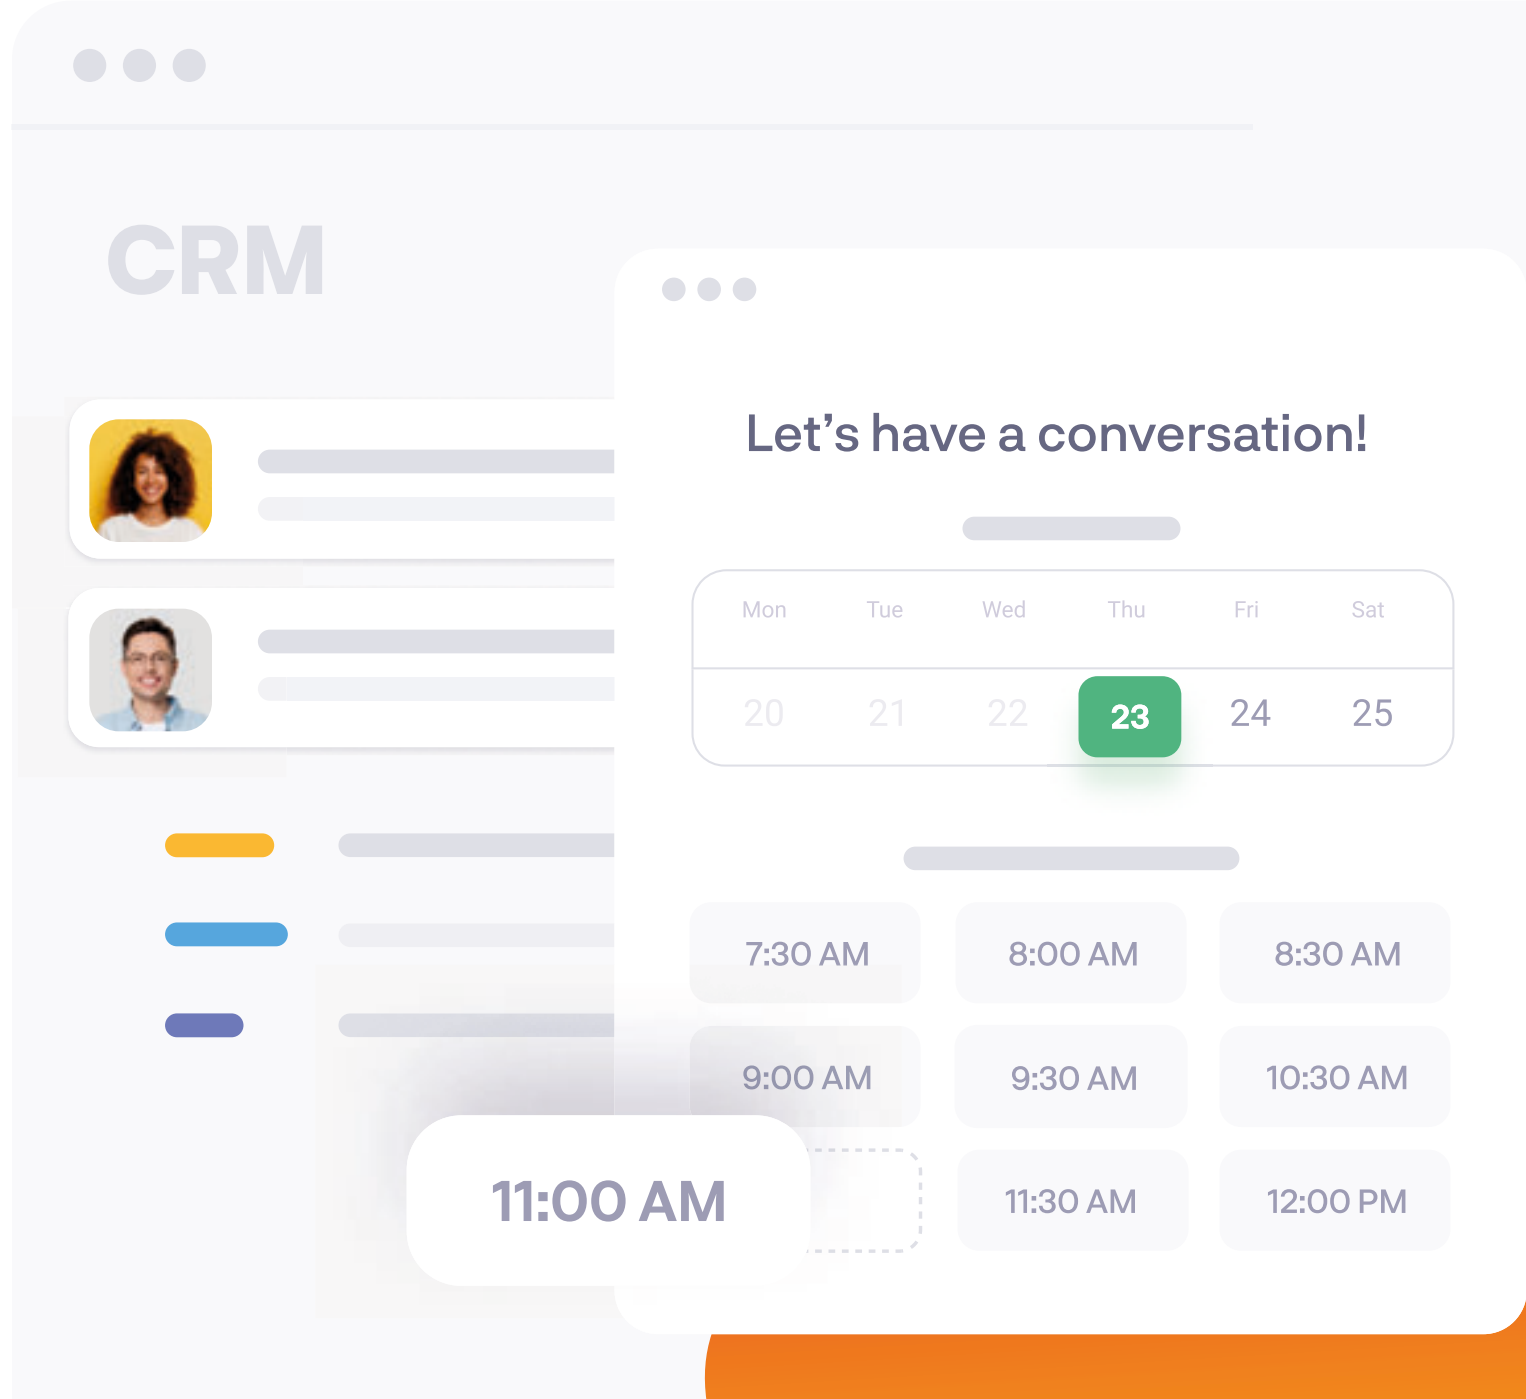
CRM

Let’s have a conversation!

| Mon | Tue | Wed | Thu | Fri | Sat |
|---|---|---|---|---|---|
| 20 | 21 | 22 | 23 | 24 | 25 |

7:30 AM
8:00 AM
8:30 AM
9:00 AM
9:30 AM
10:30 AM
11:00 AM
11:30 AM
12:00 PM